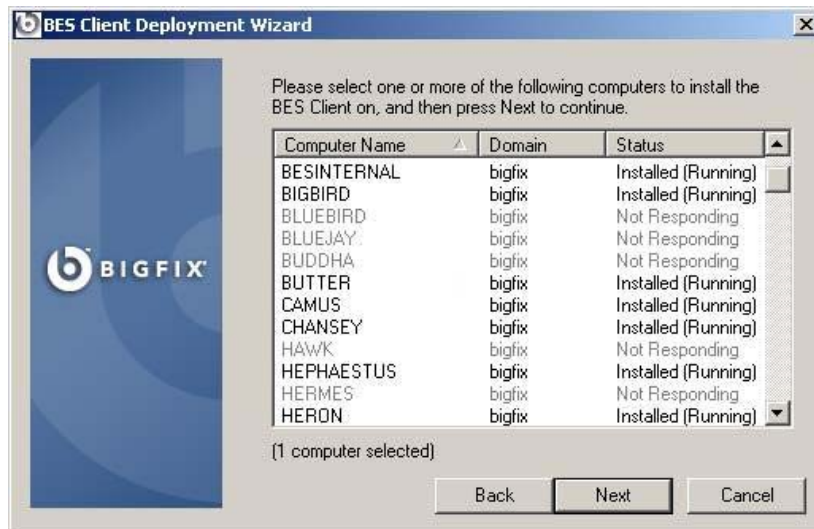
BES Client Deployment Wizard

BIGFIX

Please select one or more of the following computers to install the BES Client on, and then press Next to continue.

| Computer Name | Domain | Status |
|---|---|---|
| BESINTERNAL | bigfix | Installed (Running) |
| BIGBIRD | bigfix | Installed (Running) |
| BLUEBIRD | bigfix | Not Responding |
| BLUEJAY | bigfix | Not Responding |
| BUDDHA | bigfix | Not Responding |
| BUTTER | bigfix | Installed (Running) |
| CAMUS | bigfix | Installed (Running) |
| CHANSEY | bigfix | Installed (Running) |
| HAWK | bigfix | Not Responding |
| HEPHAESTUS | bigfix | Installed (Running) |
| HERMES | bigfix | Not Responding |
| HERON | bigfix | Installed (Running) |

(1 computer selected)

Back Next Cancel